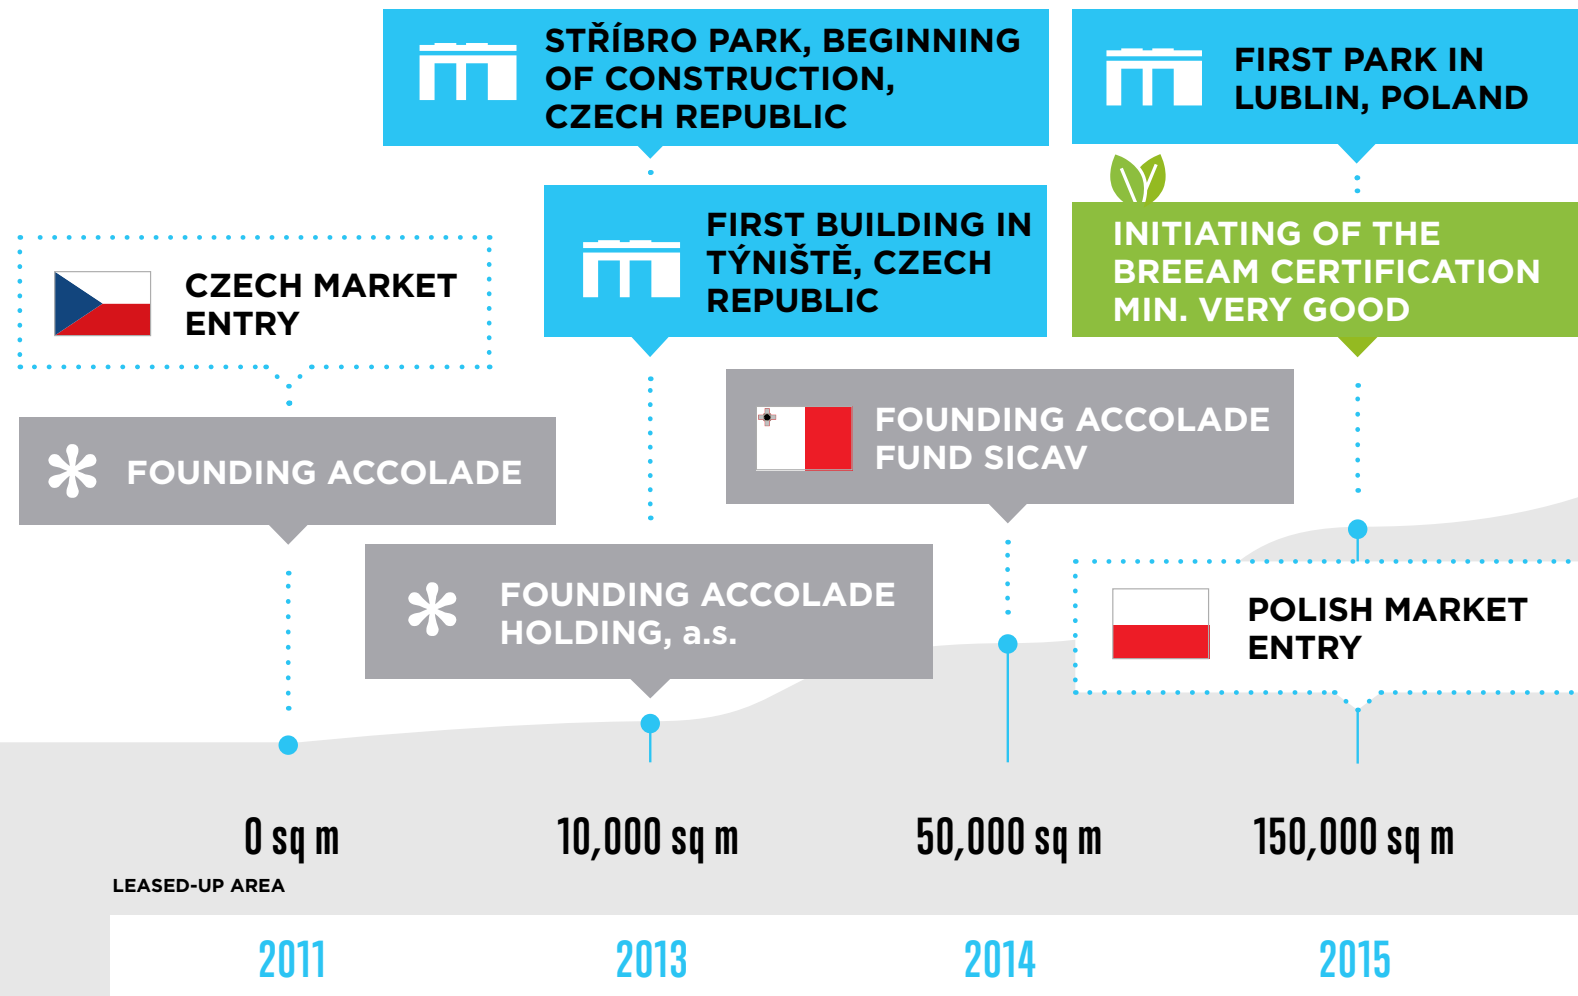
STŘÍBRO PARK, BEGINNING OF CONSTRUCTION, CZECH REPUBLIC

FIRST PARK IN LUBLIN, POLAND

FIRST BUILDING IN TÝNIŠTĚ, CZECH REPUBLIC

INITIATING OF THE BREEAM CERTIFICATION MIN. VERY GOOD

CZECH MARKET ENTRY

FOUNDING ACCOLADE

FOUNDING ACCOLADE FUND SICAV

FOUNDING ACCOLADE HOLDING, a.s.

POLISH MARKET ENTRY

0 sq m

10,000 sq m

50,000 sq m

150,000 sq m

LEASED-UP AREA

2011

2013

2014

2015